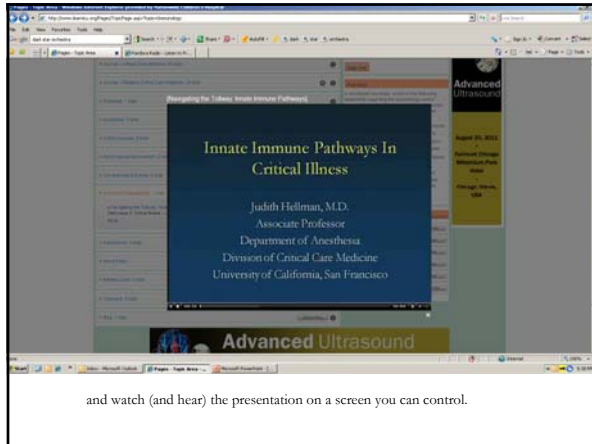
[Navigating the Tollway: Innate Immune Pathways]

Innate Immune Pathways In Critical Illness

Judith Hellman, M.D.
Associate Professor
Department of Anesthesia
Division of Critical Care Medicine
University of California, San Francisco

Advanced Ultrasound

Advanced Ultrasound

August 20, 2011

and watch (and hear) the presentation on a screen you can control.